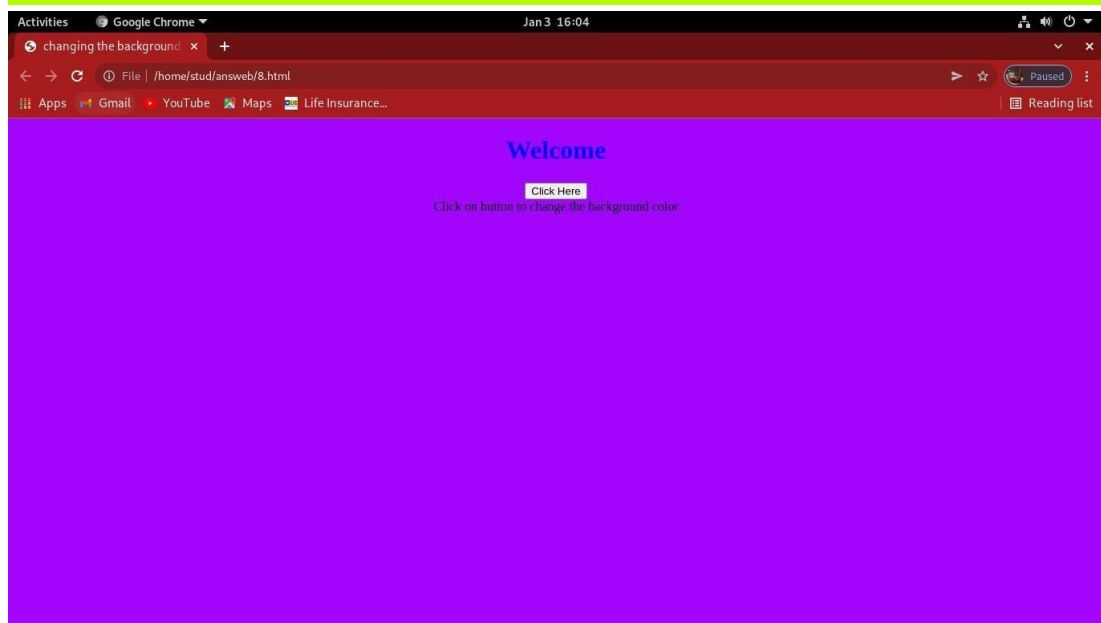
Activities Google Chrome ▾ Jan 3 16:04

changing the background ×  +

File | /home/stud/answeb/8.html

Paused

Apps Gmail YouTube Maps Life Insurance...

Reading list

Welcome

Click Here

Click on button to change the background color